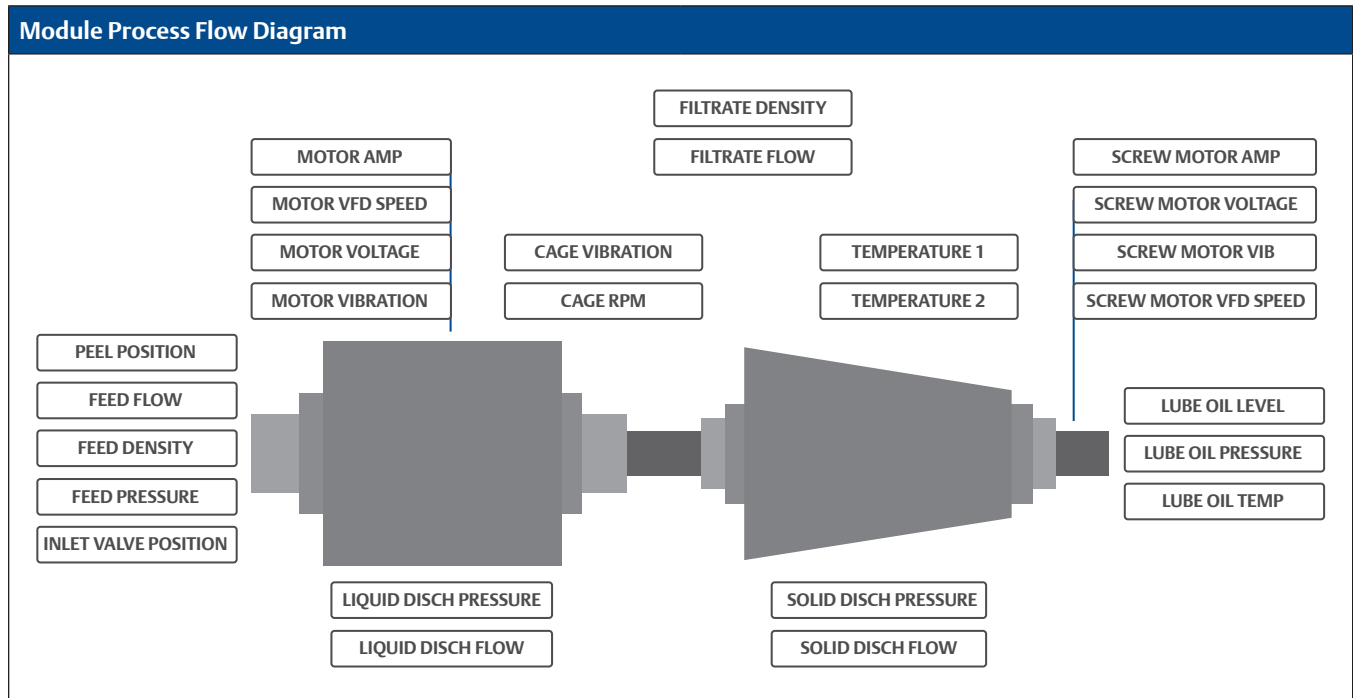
Module Process Flow Diagram

FILTRATE DENSITY
FILTRATE FLOW

MOTOR AMP
MOTOR VFD SPEED
MOTOR VOLTAGE
MOTOR VIBRATION

CAGE VIBRATION
CAGE RPM

TEMPERATURE 1
TEMPERATURE 2

SCREW MOTOR AMP
SCREW MOTOR VOLTAGE
SCREW MOTOR VIB
SCREW MOTOR VFD SPEED

PEEL POSITION
FEED FLOW
FEED DENSITY
FEED PRESSURE
INLET VALVE POSITION

LUBE OIL LEVEL
LUBE OIL PRESSURE
LUBE OIL TEMP

LIQUID DISCH PRESSURE
LIQUID DISCH FLOW

SOLID DISCH PRESSURE
SOLID DISCH FLOW